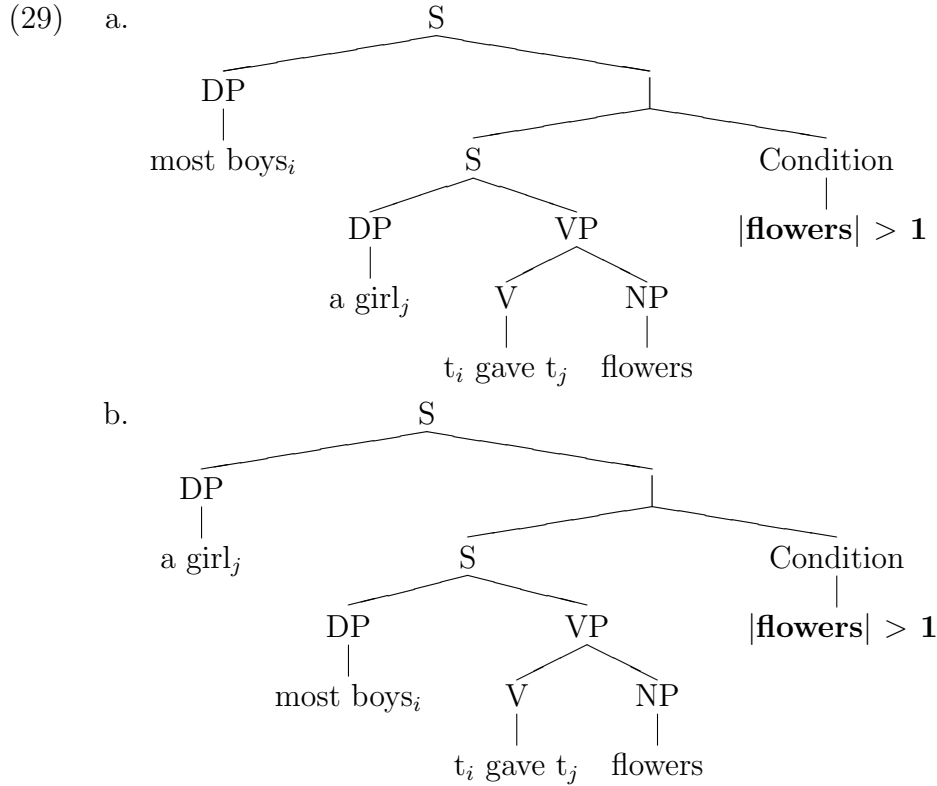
(29) a.

S

DP

most boys$_i$

S

Condition

DP

VP

$|\textbf{flowers}| > \mathbf{1}$

a girl$_j$

V

NP

t$_i$ gave t$_j$

flowers

b.

S

DP

a girl$_j$

S

Condition

DP

VP

$|\textbf{flowers}| > \mathbf{1}$

most boys$_i$

V

NP

t$_i$ gave t$_j$

flowers